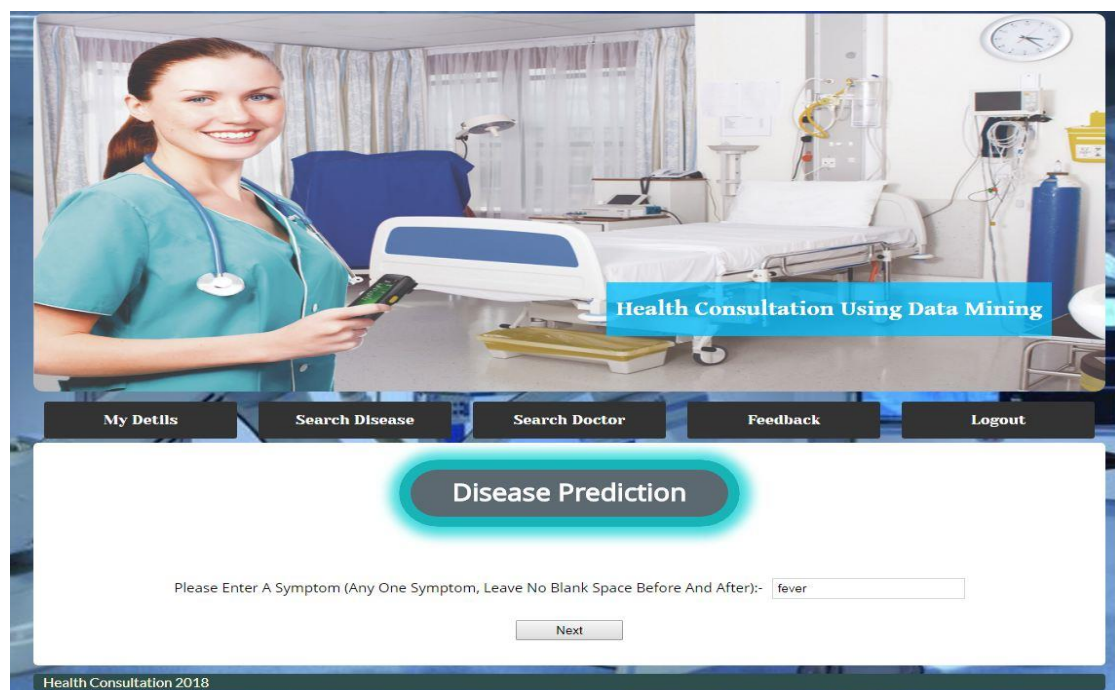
Health Consultation Using Data Mining

My Detils

Search Disease

Search Doctor

Feedback

Logout

Disease Prediction

Please Enter A Symptom (Any One Symptom, Leave No Blank Space Before And After):- fever

Next

Health Consultation 2018